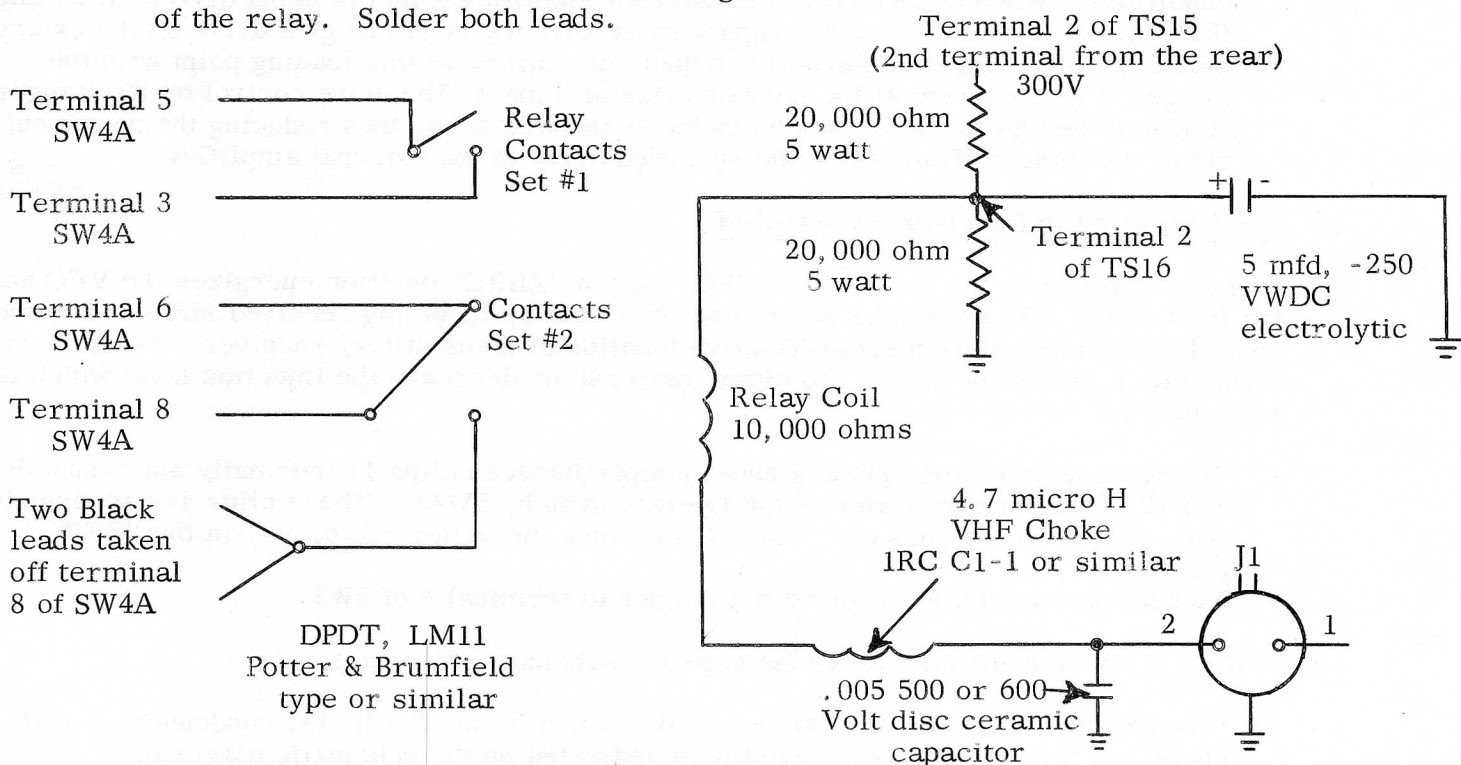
of the relay. Solder both leads.

Terminal 5
SW4A

Relay
Contacts
Set #1

Terminal 3
SW4A

Terminal 6
SW4A

Contacts
Set #2

Terminal 8
SW4A

Two Black
leads taken
off terminal
8 of SW4A

DPDT, LM11
Potter & Brumfield
type or similar

Terminal 2 of TS15
(2nd terminal from the rear)
300V

20,000 ohm
5 watt

+ -

20,000 ohm
5 watt

Terminal 2
of TS16

5 mfd, -250
VWDC
electrolytic

Relay Coil
10,000 ohms

4.7 micro H
VHF Choke
1RC C1-1 or similar

J1

2

1

.005 500 or 600
Volt disc ceramic
capacitor